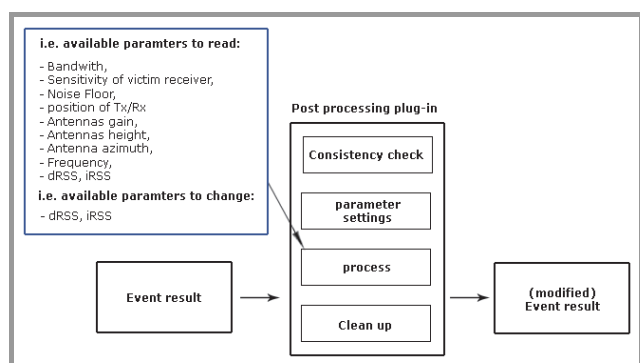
i.e. available paramters to read:

- Bandwith,
- Sensitivity of victim receiver,
- Noise Floor,
- position of Tx/Rx
- Antennas gain,
- Antennas height,
- Antenna azimuth,
- Frequency,
- dRSS, iRSS

i.e. available paramters to change:

- dRSS, iRSS

Post processing plug-in

Consistency check

parameter settings

process

Clean up

Event result

(modified) Event result